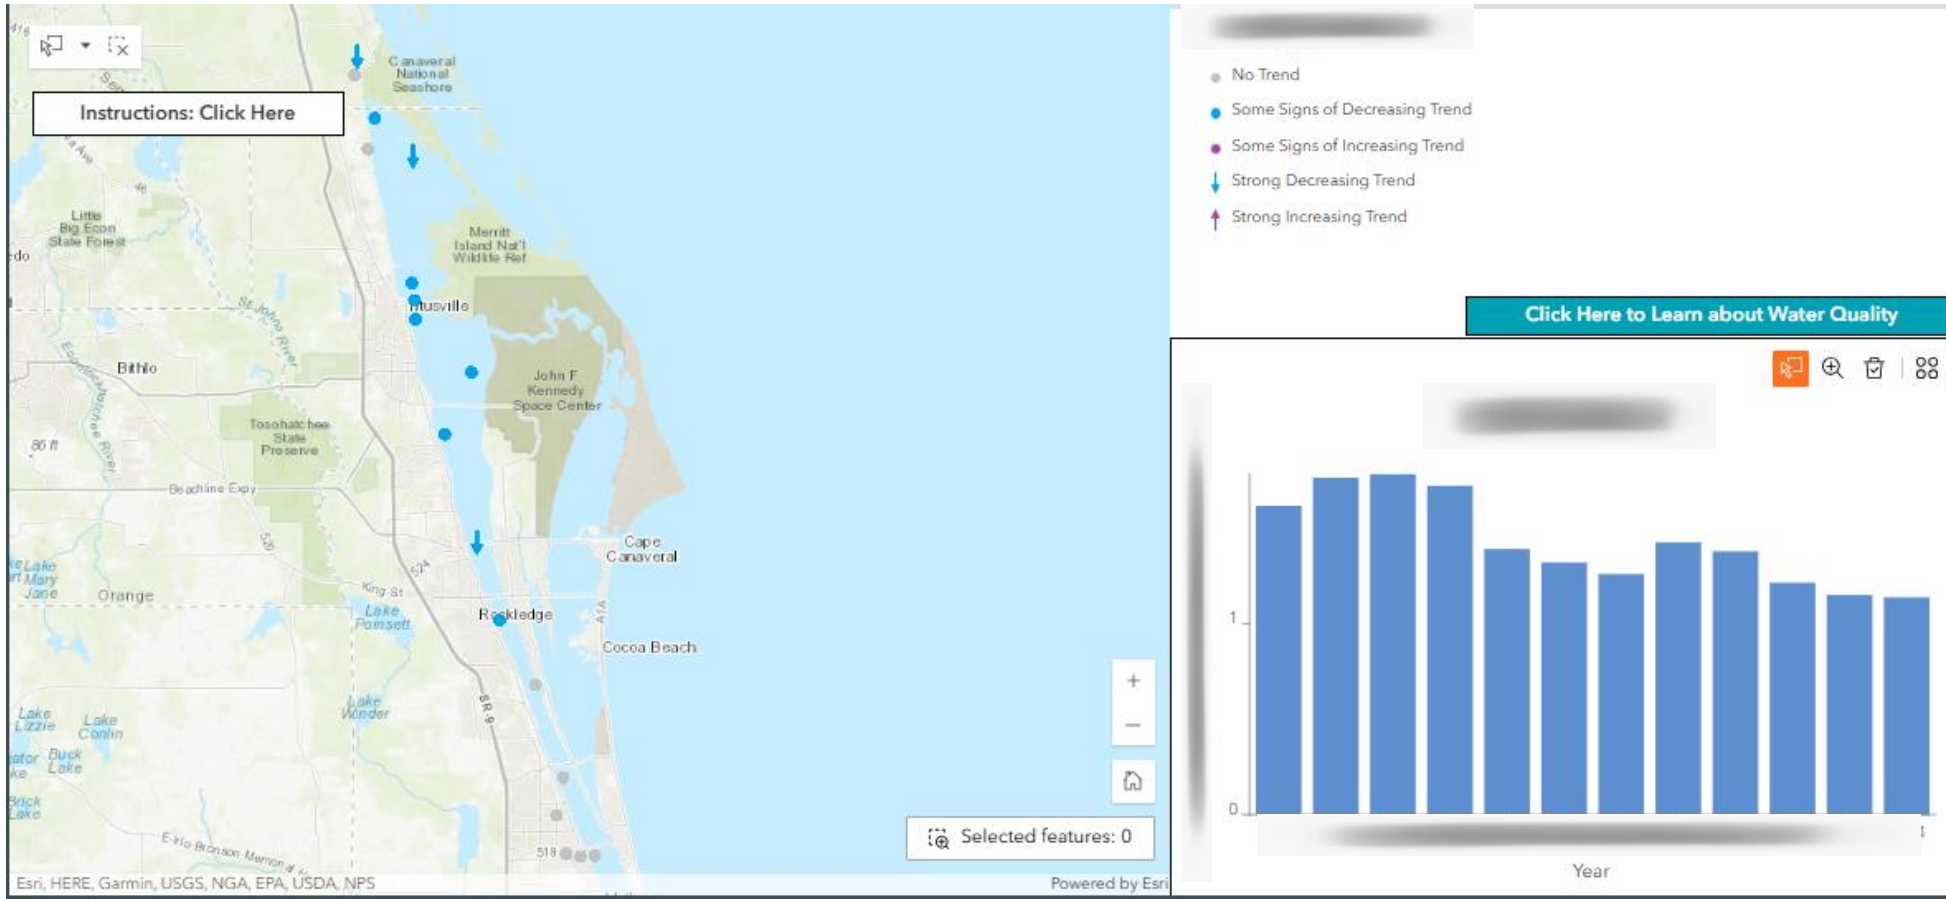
Instructions: Click Here

Canaveral National Seashore

Little Big Econ State Forest

Merritt Island Nat'l Wildlife Ref

Titusville

Bithlo

John F Kennedy Space Center

Tosohatchee State Preserve

86 ft

Beachline Expy

Cape Canaveral

Orange

King St

Lake Poinsett

Rockledge

Cocoa Beach

Lake Winder

Lake Lizzie

Lake Conlin

Buck Lake

Brick Lake

SR-9

A1A

528

524

518

St Johns River

Econlockhatchee River

Lake Mary Jane

Selected features: 0

Esri, HERE, Garmin, USGS, NGA, EPA, USDA, NPS

Powered by Esri

No Trend
Some Signs of Decreasing Trend
Some Signs of Increasing Trend
Strong Decreasing Trend
Strong Increasing Trend

Click Here to Learn about Water Quality

1
0

Year